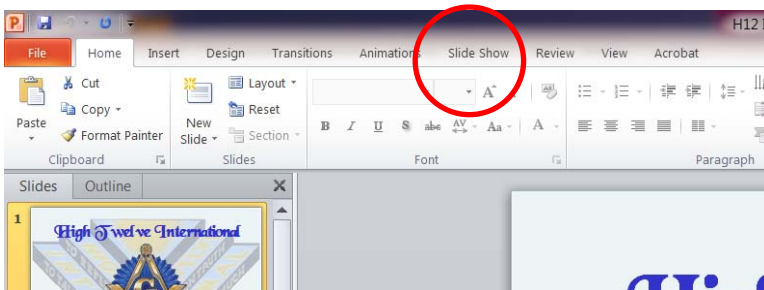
H12 I

File Home Insert Design Transitions Animations Slide Show Review View Acrobat

Cut
Copy
Paste
Format Painter
Clipboard

New Slide
Layout
Reset
Section
Slides

Font

Paragraph

Slides Outline

1

High Twelve International